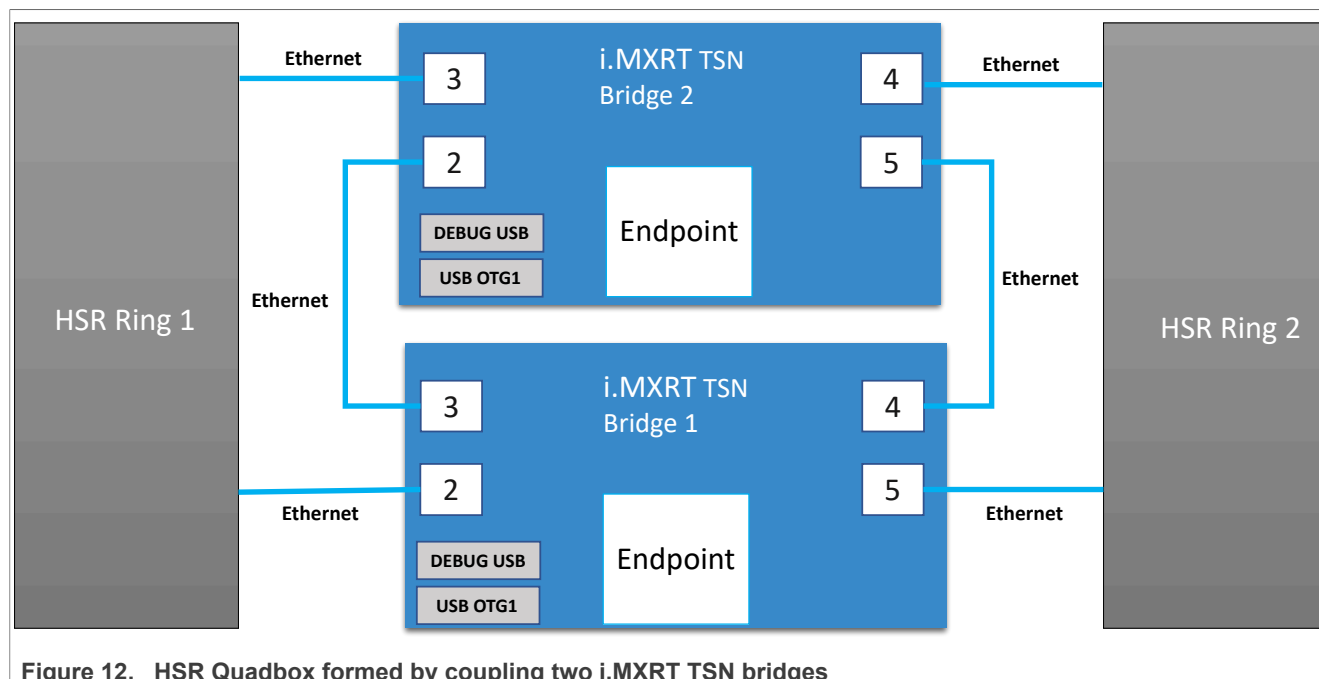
HSR Ring 1

Ethernet

i.MXRT TSN
Bridge 2

3

4

Ethernet

2

5

DEBUG USB

USB OTG1

Endpoint

Ethernet

Ethernet

HSR Ring 2

i.MXRT TSN
Bridge 1

3

4

2

5

Ethernet

Ethernet

DEBUG USB

USB OTG1

Endpoint

Figure 12. HSR Quadbox formed by coupling two i.MXRT TSN bridges